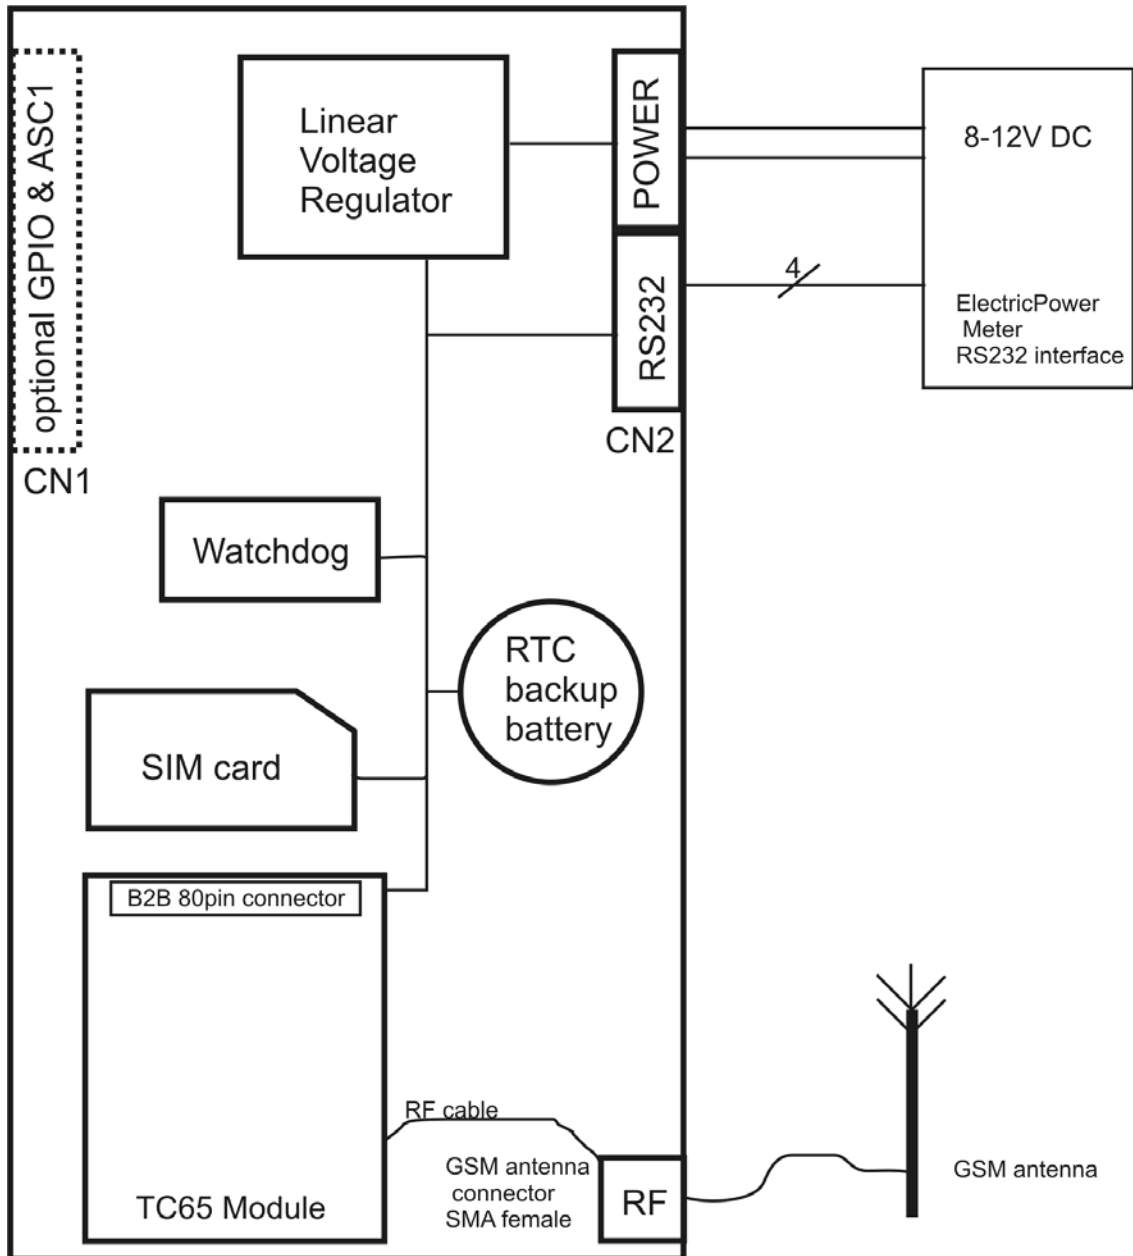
optional GPIO & ASC1

CN1

Linear Voltage Regulator

POWER

RS232

CN2

8-12V DC

4

ElectricPower Meter RS232 interface

Watchdog

RTC backup battery

SIM card

B2B 80pin connector

TC65 Module

RF cable

GSM antenna connector SMA female

RF

GSM antenna